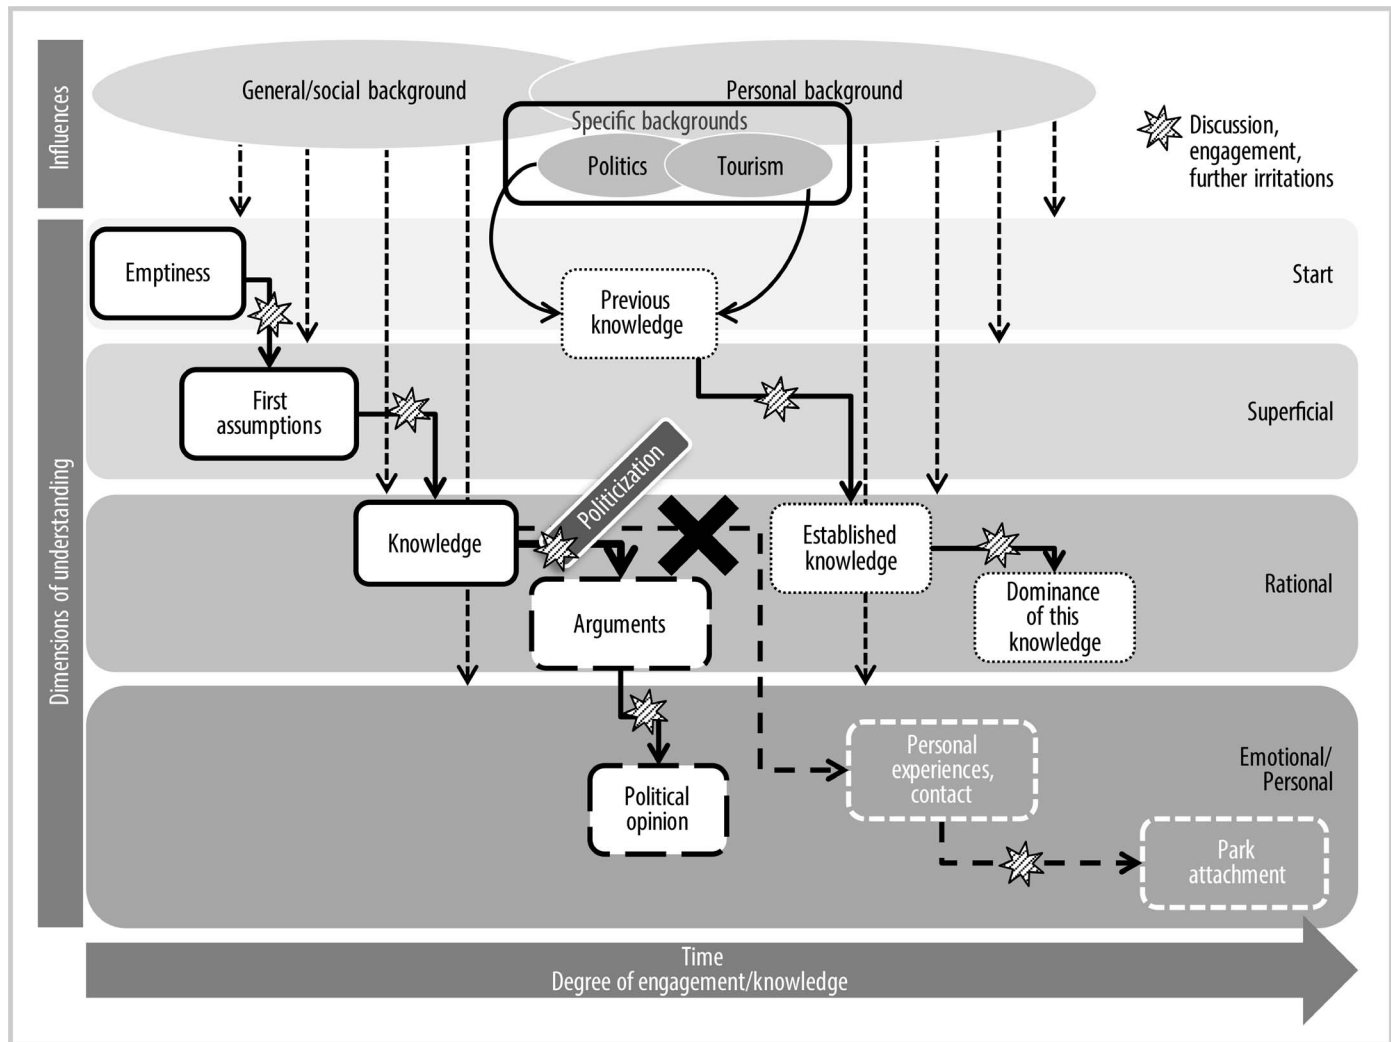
Influences

General/social background

Personal background

Specific backgrounds

Politics

Tourism

Discussion, engagement, further irritations

Dimensions of understanding

Emptiness

Start

Previous knowledge

First assumptions

Superficial

Politicization

Knowledge

Established knowledge

Dominance of this knowledge

Rational

Arguments

Emotional/ Personal

Personal experiences, contact

Political opinion

Park attachment

Time
Degree of engagement/knowledge